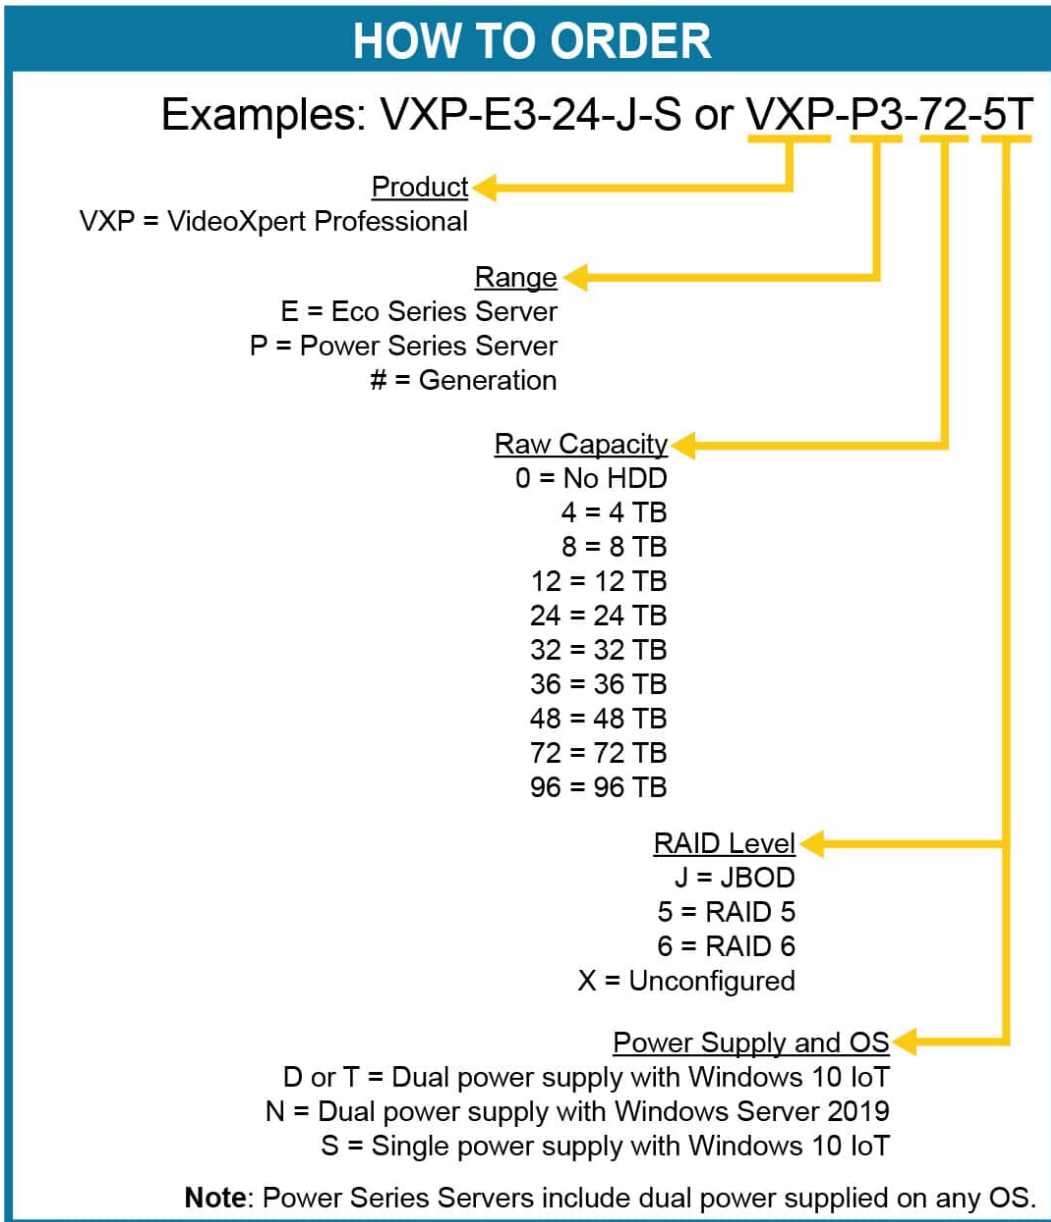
HOW TO ORDER

Examples: VXP-E3-24-J-S or VXP-P3-72-5T

Product
VXP = VideoXpert Professional

Range
E = Eco Series Server
P = Power Series Server
# = Generation

Raw Capacity
0 = No HDD
4 = 4 TB
8 = 8 TB
12 = 12 TB
24 = 24 TB
32 = 32 TB
36 = 36 TB
48 = 48 TB
72 = 72 TB
96 = 96 TB

RAID Level
J = JBOD
5 = RAID 5
6 = RAID 6
X = Unconfigured

Power Supply and OS
D or T = Dual power supply with Windows 10 IoT
N = Dual power supply with Windows Server 2019
S = Single power supply with Windows 10 IoT

**Note**: Power Series Servers include dual power supplied on any OS.